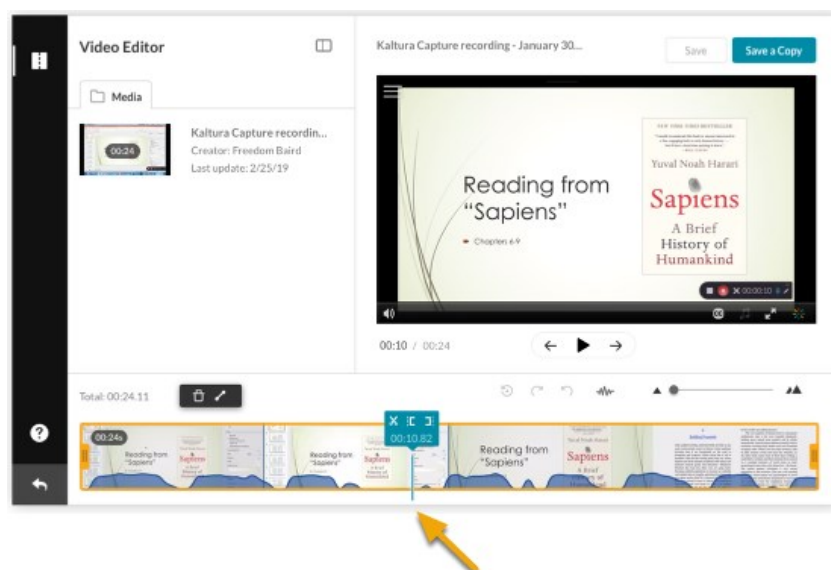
Video Editor

Media

00:24

Kaltura Capture recordin...
Creator: Freedom Baird
Last update: 2/25/19

Kaltura Capture recording - January 30...

Save

Save a Copy

Reading from "Sapiens"

Chapters 6-9

Yuval Noah Harari

Sapiens

A Brief History of Humankind

00:00:10

00:10 / 00:24

Total: 00:24.11

00:24s

00:10.82

Reading from "Sapiens"

Sapiens

Reading from "Sapiens"

Sapiens
A Brief
History of
Humankind

Reading from "Sapiens"

Yuval Noah Harari

Sapiens
A Brief
History of
Humankind